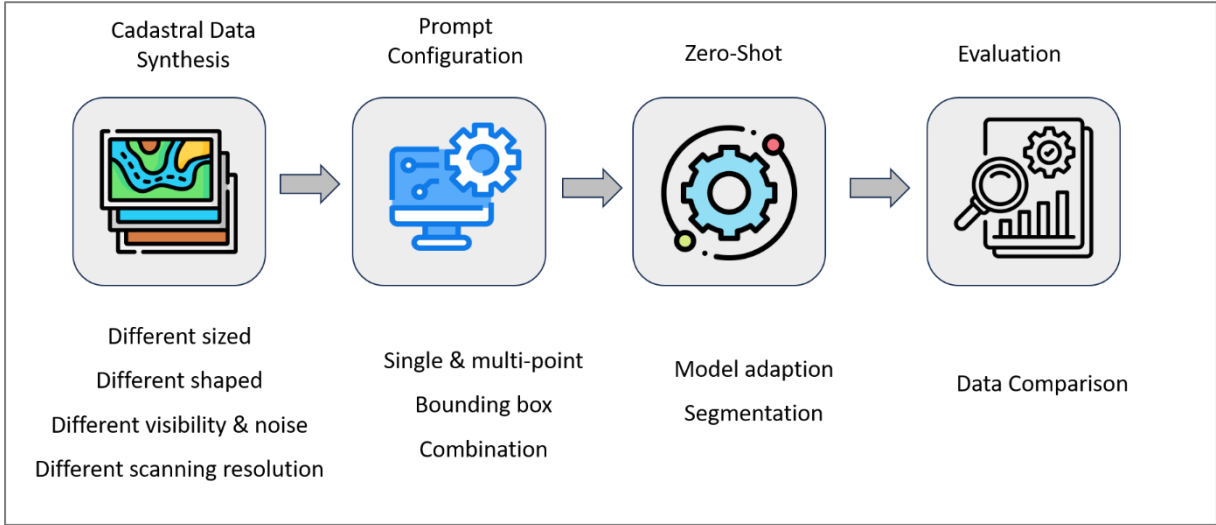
Cadastral Data Synthesis

Different sized
Different shaped
Different visibility & noise
Different scanning resolution

Prompt Configuration

Single & multi-point
Bounding box
Combination

Zero-Shot

Model adaption
Segmentation

Evaluation

Data Comparison